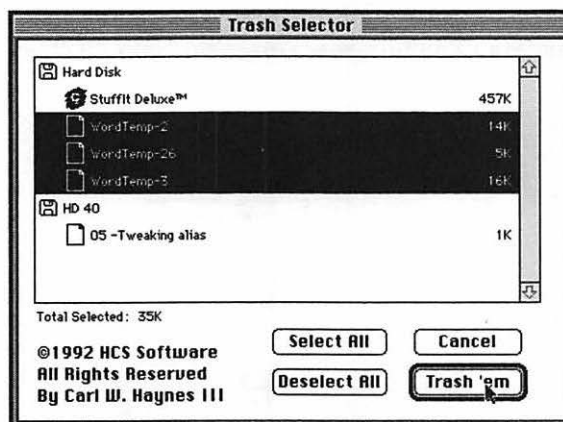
Trash Selector

Hard Disk

StuffIt Deluxe™ 457K

WordTemp-2 14K

WordTemp-26 5K

WordTemp-3 16K

HD 40

05 -Tweaking alias 1K

Total Selected: 35K

©1992 HCS Software
All Rights Reserved
By Carl W. Haynes III

Select All

Cancel

Deselect All

Trash 'em